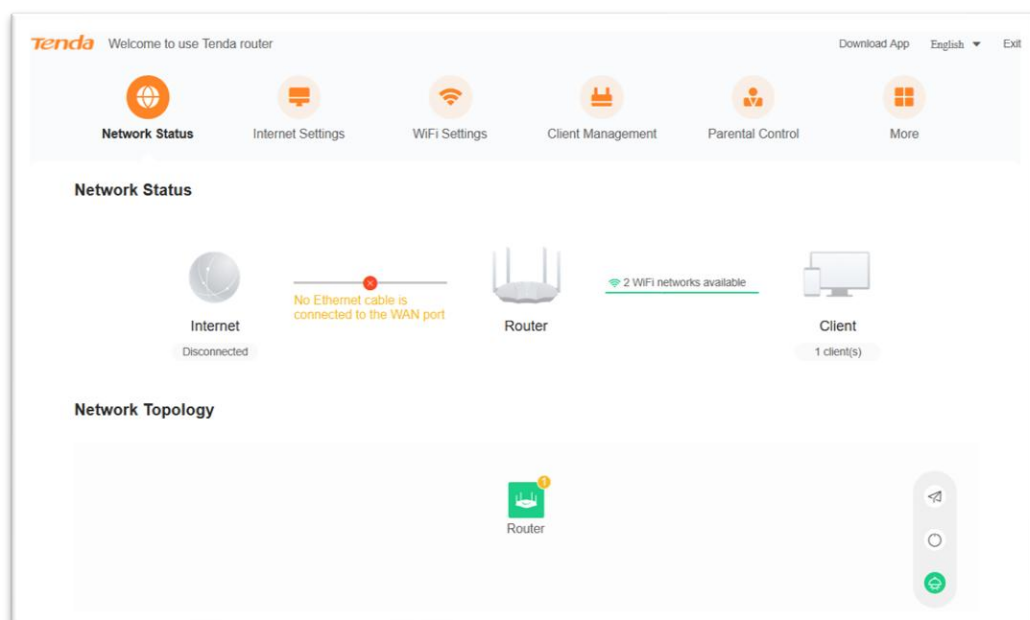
Tenda Welcome to use Tenda router

Download App English Exit

Network Status Internet Settings WiFi Settings Client Management Parental Control More

Network Status

Internet
Disconnected

No Ethernet cable is connected to the WAN port

Router

2 WiFi networks available

Client
1 client(s)

Network Topology

Router